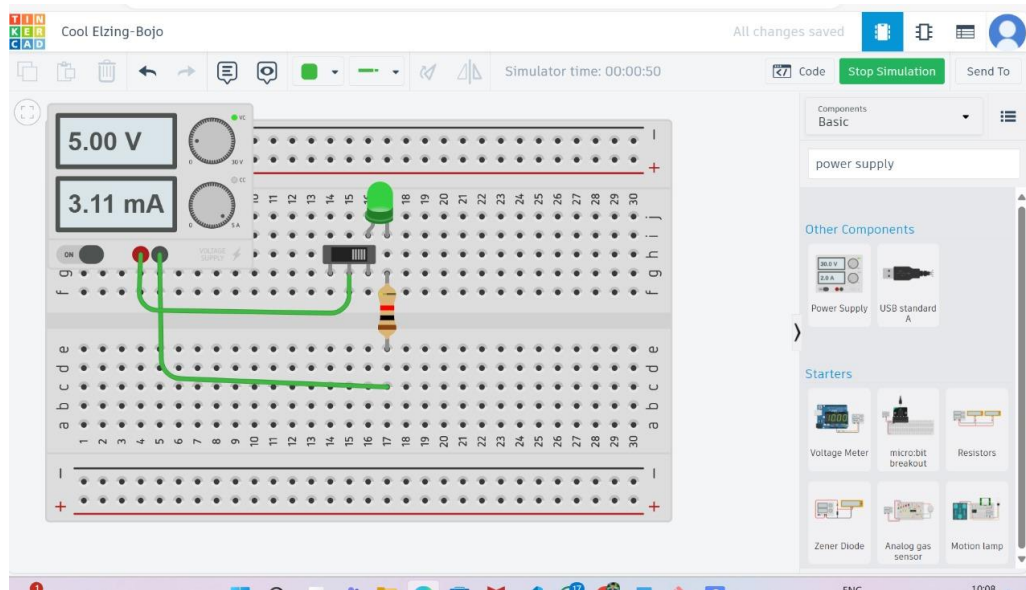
TIN
KER
CAD

Cool Elzing-Bojo

All changes saved

Simulator time: 00:00:50

Code

Stop Simulation

Send To

5.00 V

3.11 mA

VC

CC

30 V

0

5 A

0

ON

VOLTAGE SUPPLY

Components
Basic

power supply

Other Components

30.0 V
2.0 A

Power Supply

USB standard A

Starters

Voltage Meter

micro:bit breakout

Resistors

Zener Diode

Analog gas sensor

Motion lamp

ENG

10:08